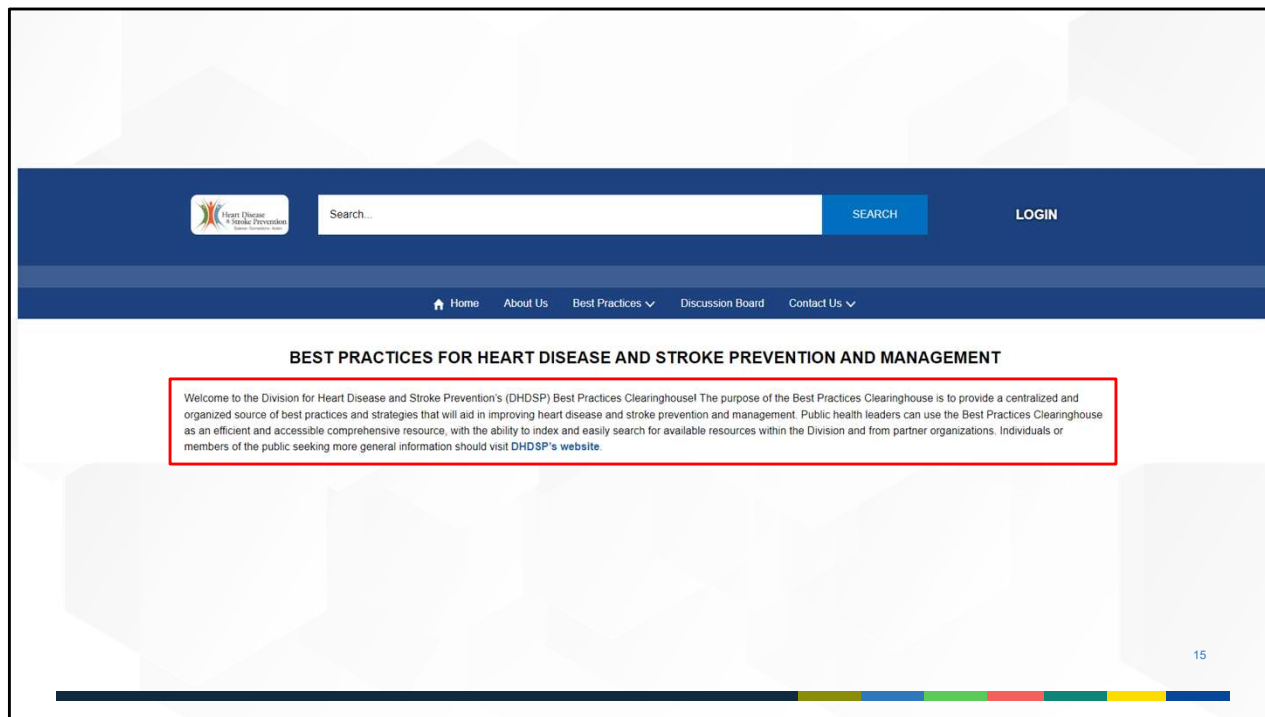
Heart Disease & Stroke Prevention
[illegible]

Search...

SEARCH

LOGIN

Home About Us Best Practices Discussion Board Contact Us

BEST PRACTICES FOR HEART DISEASE AND STROKE PREVENTION AND MANAGEMENT

Welcome to the Division for Heart Disease and Stroke Prevention's (DHDSP) Best Practices Clearinghouse! The purpose of the Best Practices Clearinghouse is to provide a centralized and organized source of best practices and strategies that will aid in improving heart disease and stroke prevention and management. Public health leaders can use the Best Practices Clearinghouse as an efficient and accessible comprehensive resource, with the ability to index and easily search for available resources within the Division and from partner organizations. Individuals or members of the public seeking more general information should visit DHDSP's website.

15